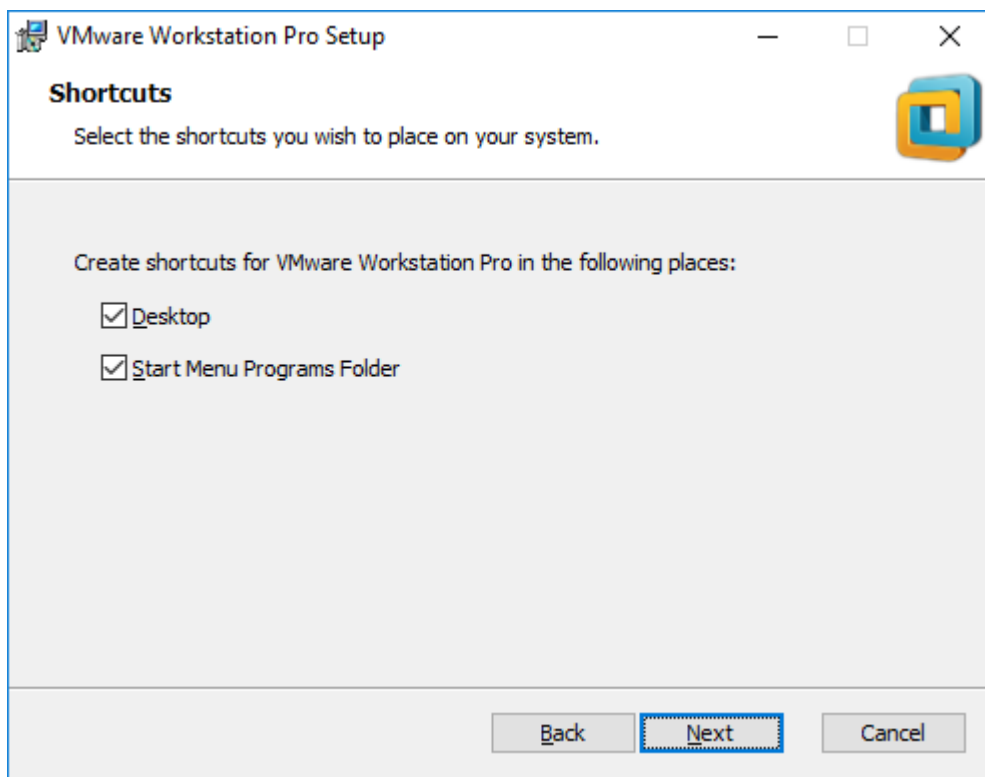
VMware Workstation Pro Setup

Shortcuts

Select the shortcuts you wish to place on your system.

Create shortcuts for VMware Workstation Pro in the following places:

Desktop

Start Menu Programs Folder

Back

Next

Cancel